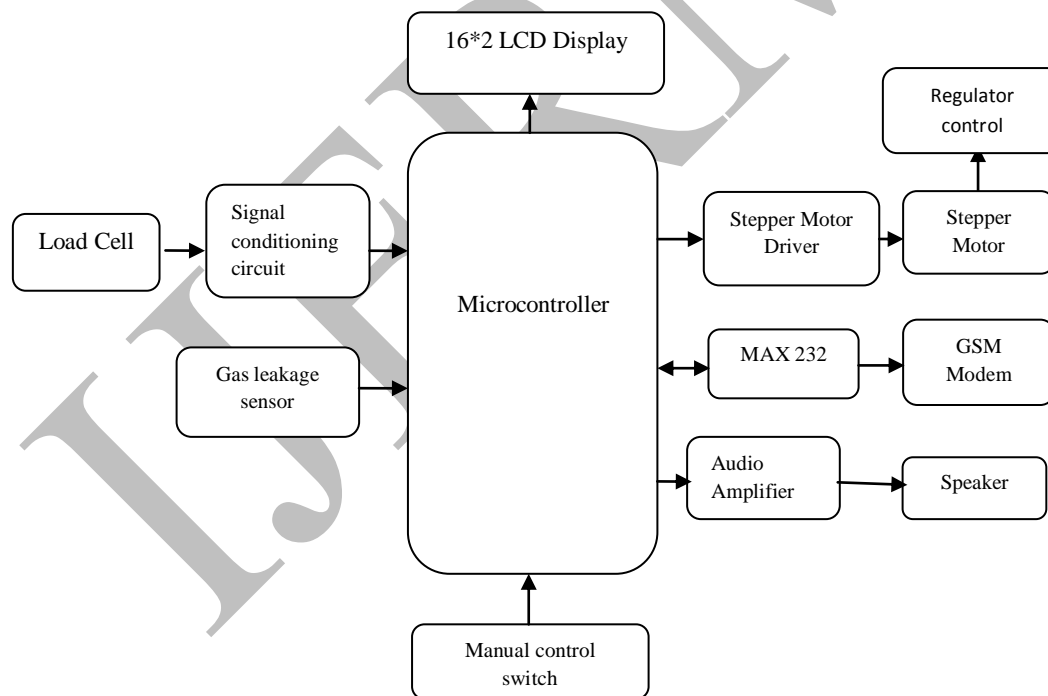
16*2 LCD Display

Regulator control

Load Cell

Signal conditioning circuit

Microcontroller

Stepper Motor Driver

Stepper Motor

Gas leakage sensor

MAX 232

GSM Modem

Audio Amplifier

Speaker

Manual control switch